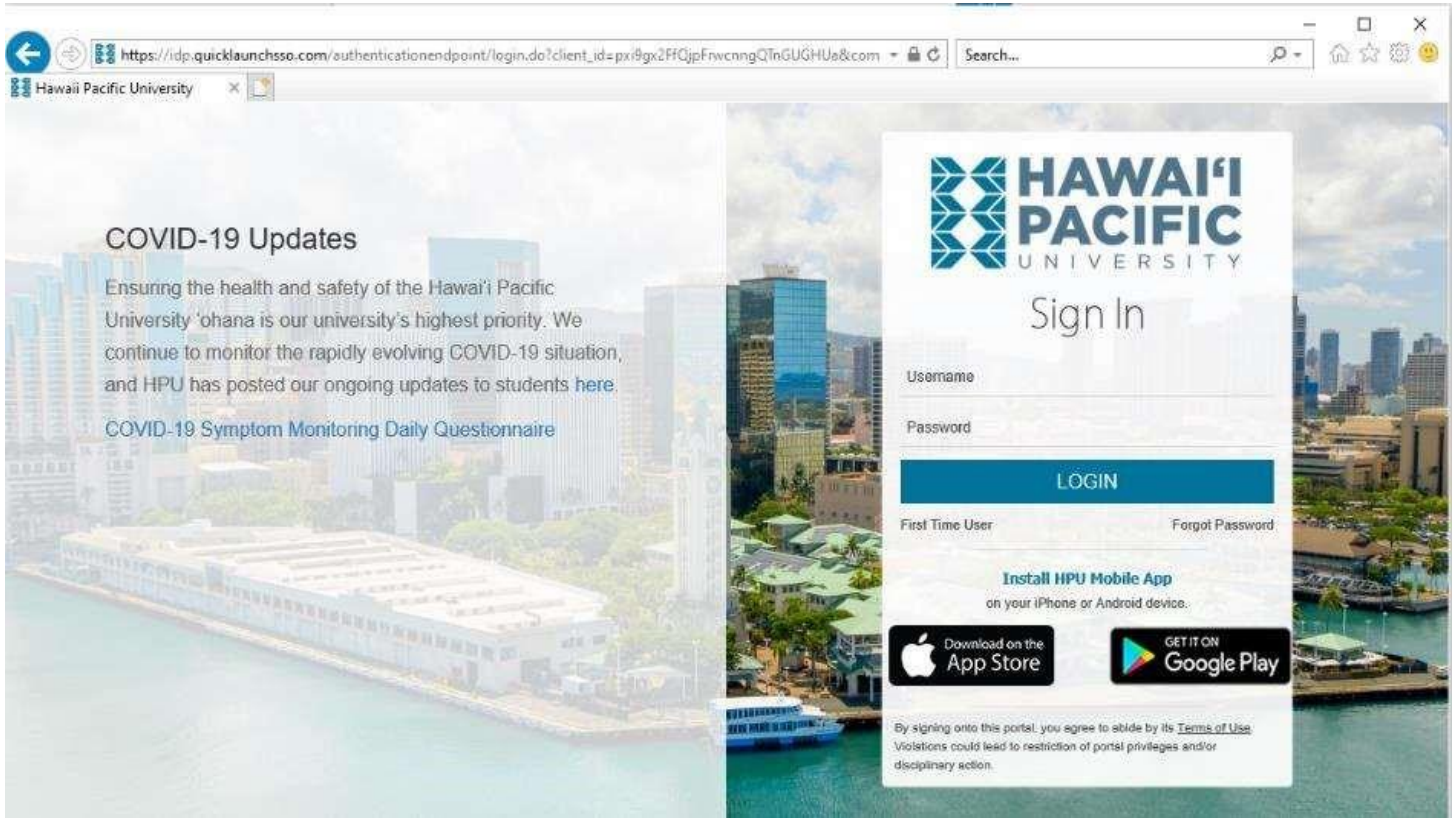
https://idp.quicklaunchsso.com/authenticationendpoint/login.do?client_id=pxi9gx2FfQjpFrwcnngQTnGUGHUa&com

Search...

Hawaii Pacific University

COVID-19 Updates

Ensuring the health and safety of the Hawai'i Pacific University 'ohana is our university's highest priority. We continue to monitor the rapidly evolving COVID-19 situation, and HPU has posted our ongoing updates to students here.

COVID-19 Symptom Monitoring Daily Questionnaire

HAWAI'I PACIFIC UNIVERSITY

Sign In

Username

Password

LOGIN

First Time User

Forgot Password

Install HPU Mobile App on your iPhone or Android device.

Download on the App Store

GET IT ON Google Play

By signing onto this portal, you agree to abide by its Terms of Use. Violations could lead to restriction of portal privileges and/or disciplinary action.